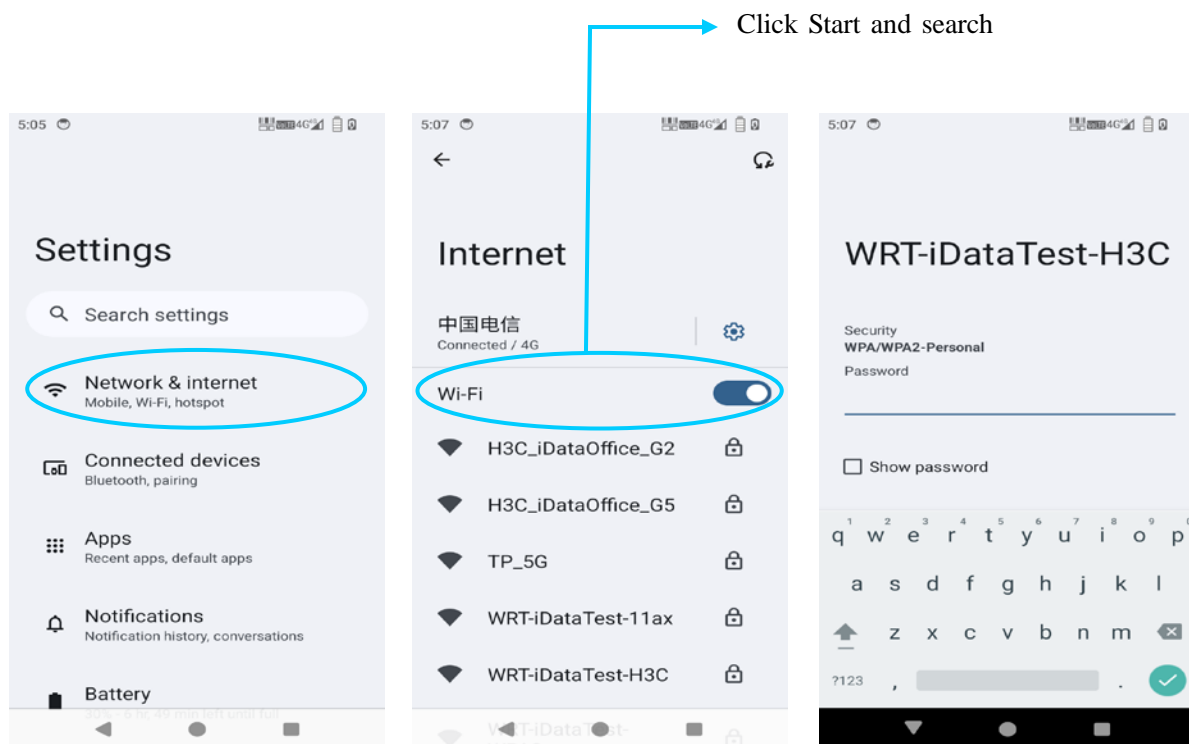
Click Start and search

5:05

Settings

Search settings

Network & internet
Mobile, Wi-Fi, hotspot

Connected devices
Bluetooth, pairing

Apps
Recent apps, default apps

Notifications
Notification history, conversations

Battery
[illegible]

5:07

Internet

中国电信
Connected / 4G

Wi-Fi

H3C_iDataOffice_G2

H3C_iDataOffice_G5

TP_5G

WRT-iDataTest-11ax

WRT-iDataTest-H3C

WRT-iDataTest-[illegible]

5:07

WRT-iDataTest-H3C

Security
WPA/WPA2-Personal
Password

Show password

1 2 3 4 5 6 7 8 9 0
q w e r t y u i o p
a s d f g h j k l
z x c v b n m
?123 , .